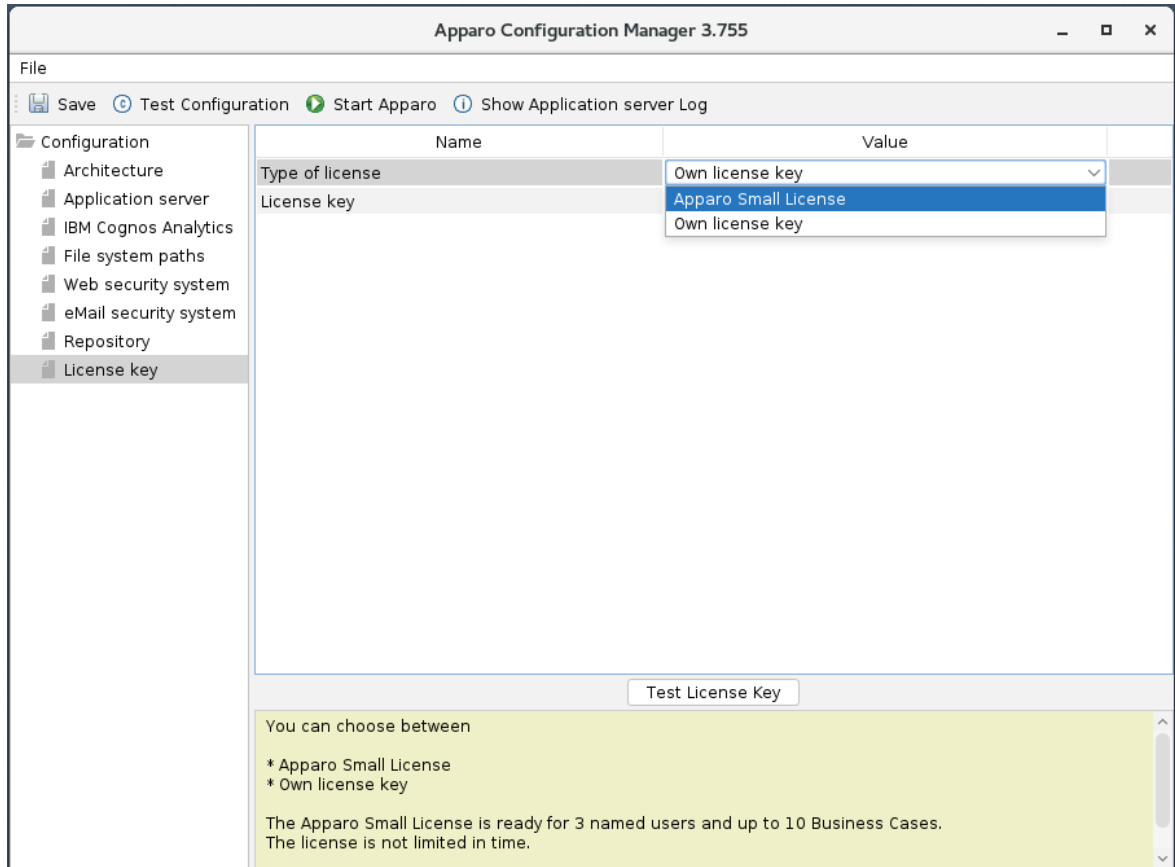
Apparo Configuration Manager 3.755

File

Save Test Configuration Start Apparo Show Application server Log

Configuration
Architecture
Application server
IBM Cognos Analytics
File system paths
Web security system
eMail security system
Repository
License key

| Name | Value |
|---|---|
| Type of license | Own license key |
| License key | |

Apparo Small License
Own license key

Test License Key

You can choose between

* Apparo Small License
* Own license key

The Apparo Small License is ready for 3 named users and up to 10 Business Cases.
The license is not limited in time.